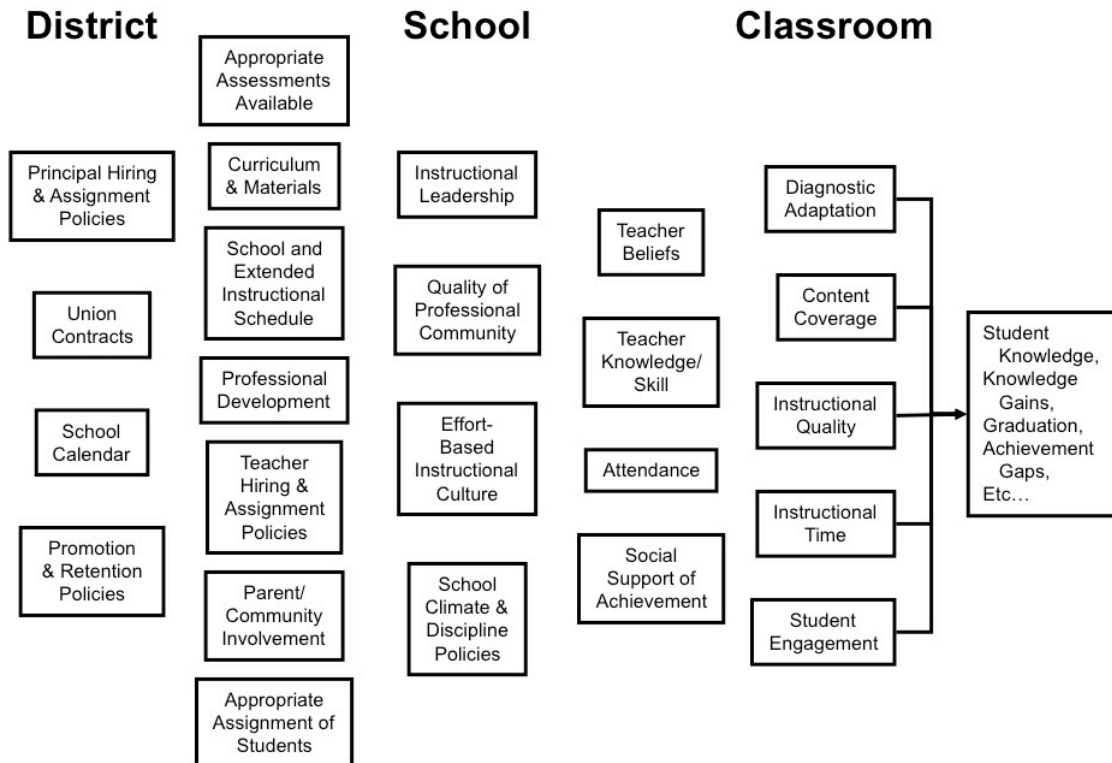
District

School

Classroom

Principal Hiring & Assignment Policies

Union Contracts

School Calendar

Promotion & Retention Policies

Appropriate Assessments Available

Curriculum & Materials

School and Extended Instructional Schedule

Professional Development

Teacher Hiring & Assignment Policies

Parent/ Community Involvement

Appropriate Assignment of Students

Instructional Leadership

Quality of Professional Community

Effort-Based Instructional Culture

School Climate & Discipline Policies

Teacher Beliefs

Teacher Knowledge/ Skill

Attendance

Social Support of Achievement

Diagnostic Adaptation

Content Coverage

Instructional Quality

Instructional Time

Student Engagement

Student Knowledge, Knowledge Gains, Graduation, Achievement Gaps, Etc…